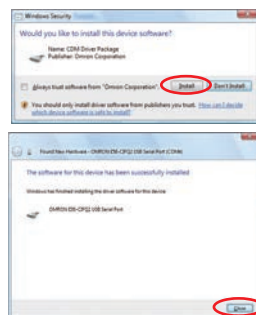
Windows Security

Would you like to install this device software?

Name: CDM Driver Package
Publisher: Omron Corporation

Always trust software from "Omron Corporation".

Install

Don't Install

You should only install driver software from publishers you trust. How can I decide which device software is safe to install?

Found New Hardware - OMRON D6-CIF02 USB Serial Port (COM4)

The software for this device has been successfully installed

Windows has finished installing the driver software for this device:

OMRON D6-CIF02 USB Serial Port

Close